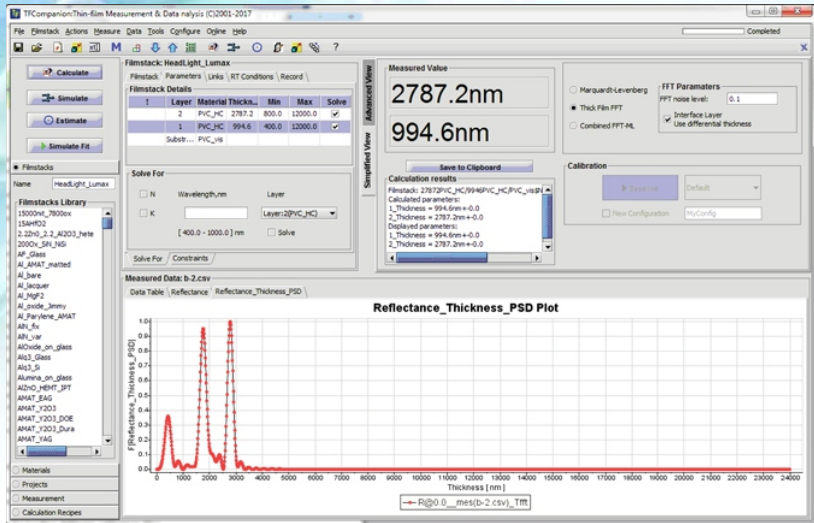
TFCompanion:Thin-film Measurement & Data nalysis (C)2001-2017

Completed

File Filmstack Actions Measure Data Tools Configure Online Help

M ?

Calculate

Simulate

Estimate

Simulate Fit

Filmstacks

Name HeadLight_Lumax

Filmstacks Library
15000nt_7800ox
15AHfO2
2.32n0_2.2_Al2O3_hete
2000x_SiN_NiSi
AF_Glass
Al_AMAT_matted
Al_bare
Al_lacquer
Al_MgF2
Al_oxide_Jimmy
Al_Parylene_AMAT
AlN_fix
AlN_var
AlOxide_on_glass
Alq3_Glass
Alq3_Si
Alumina_on_glass
AlZnO_HEMT_IPT
AMAT_EAG
AMAT_Y2O3
AMAT_Y2O3_DOE
AMAT_Y2O3_Dura
AMAT_YAG

Materials
Projects
Measurement
Calculation Recipes

Filmstack: HeadLight_Lumax

Filmstack Parameters Links RT Conditions Record

Filmstack Details

| ↕ | Layer | Material | Thickn... | Min | Max | Solve |
|---|---|---|---|---|---|---|
| | 2 | PVC_HC | 2787.2 | 800.0 | 12000.0 | ✔ |
| | 1 | PVC_HC | 994.6 | 400.0 | 12000.0 | ✔ |
| | Substr... | PVC_vis | | | | |

Solve For

N Wavelength,nm Layer

K Layer:2(PVC_HC)

[ 400.0 - 1000.0 ] nm Solve

Solve For Constraints

Advanced View

Simplified View

Measured Value

2787.2nm

994.6nm

Save to Clipboard

Calculation results
Filmstack: 27872PVC_HC/9946PVC_HC/PVC_vis
Calculated parameters:
1_Thickness = 994.6nm+-0.0
2_Thickness = 2787.2nm+-0.0
Displayed parameters:
1_Thickness = 994.6nm+-0.0
2_Thickness = 2787.2nm+-0.0

Marquardt-Levenberg

Thick Film FFT

Combined FFT-ML

FFT Parameters
FFT noise level: 0.1
Interface Layer
Use differential thickness

Calibration

Save as

Default

New Configuration MyConfig

Measured Data: b-2.csv

Data Table Reflectance Reflectance_Thickness_PSD

Reflectance_Thickness_PSD Plot

F[Reflectance_Thickness_PSD]

1.0
0.9
0.8
0.7
0.6
0.5
0.4
0.3
0.2
0.1
0.0

0 1000 2000 3000 4000 5000 6000 7000 8000 9000 10000 11000 12000 13000 14000 15000 16000 17000 18000 19000 20000 21000 22000 23000 24000

Thickness [ nm ]

R@0.0__mes(b-2.csv)_Tfft